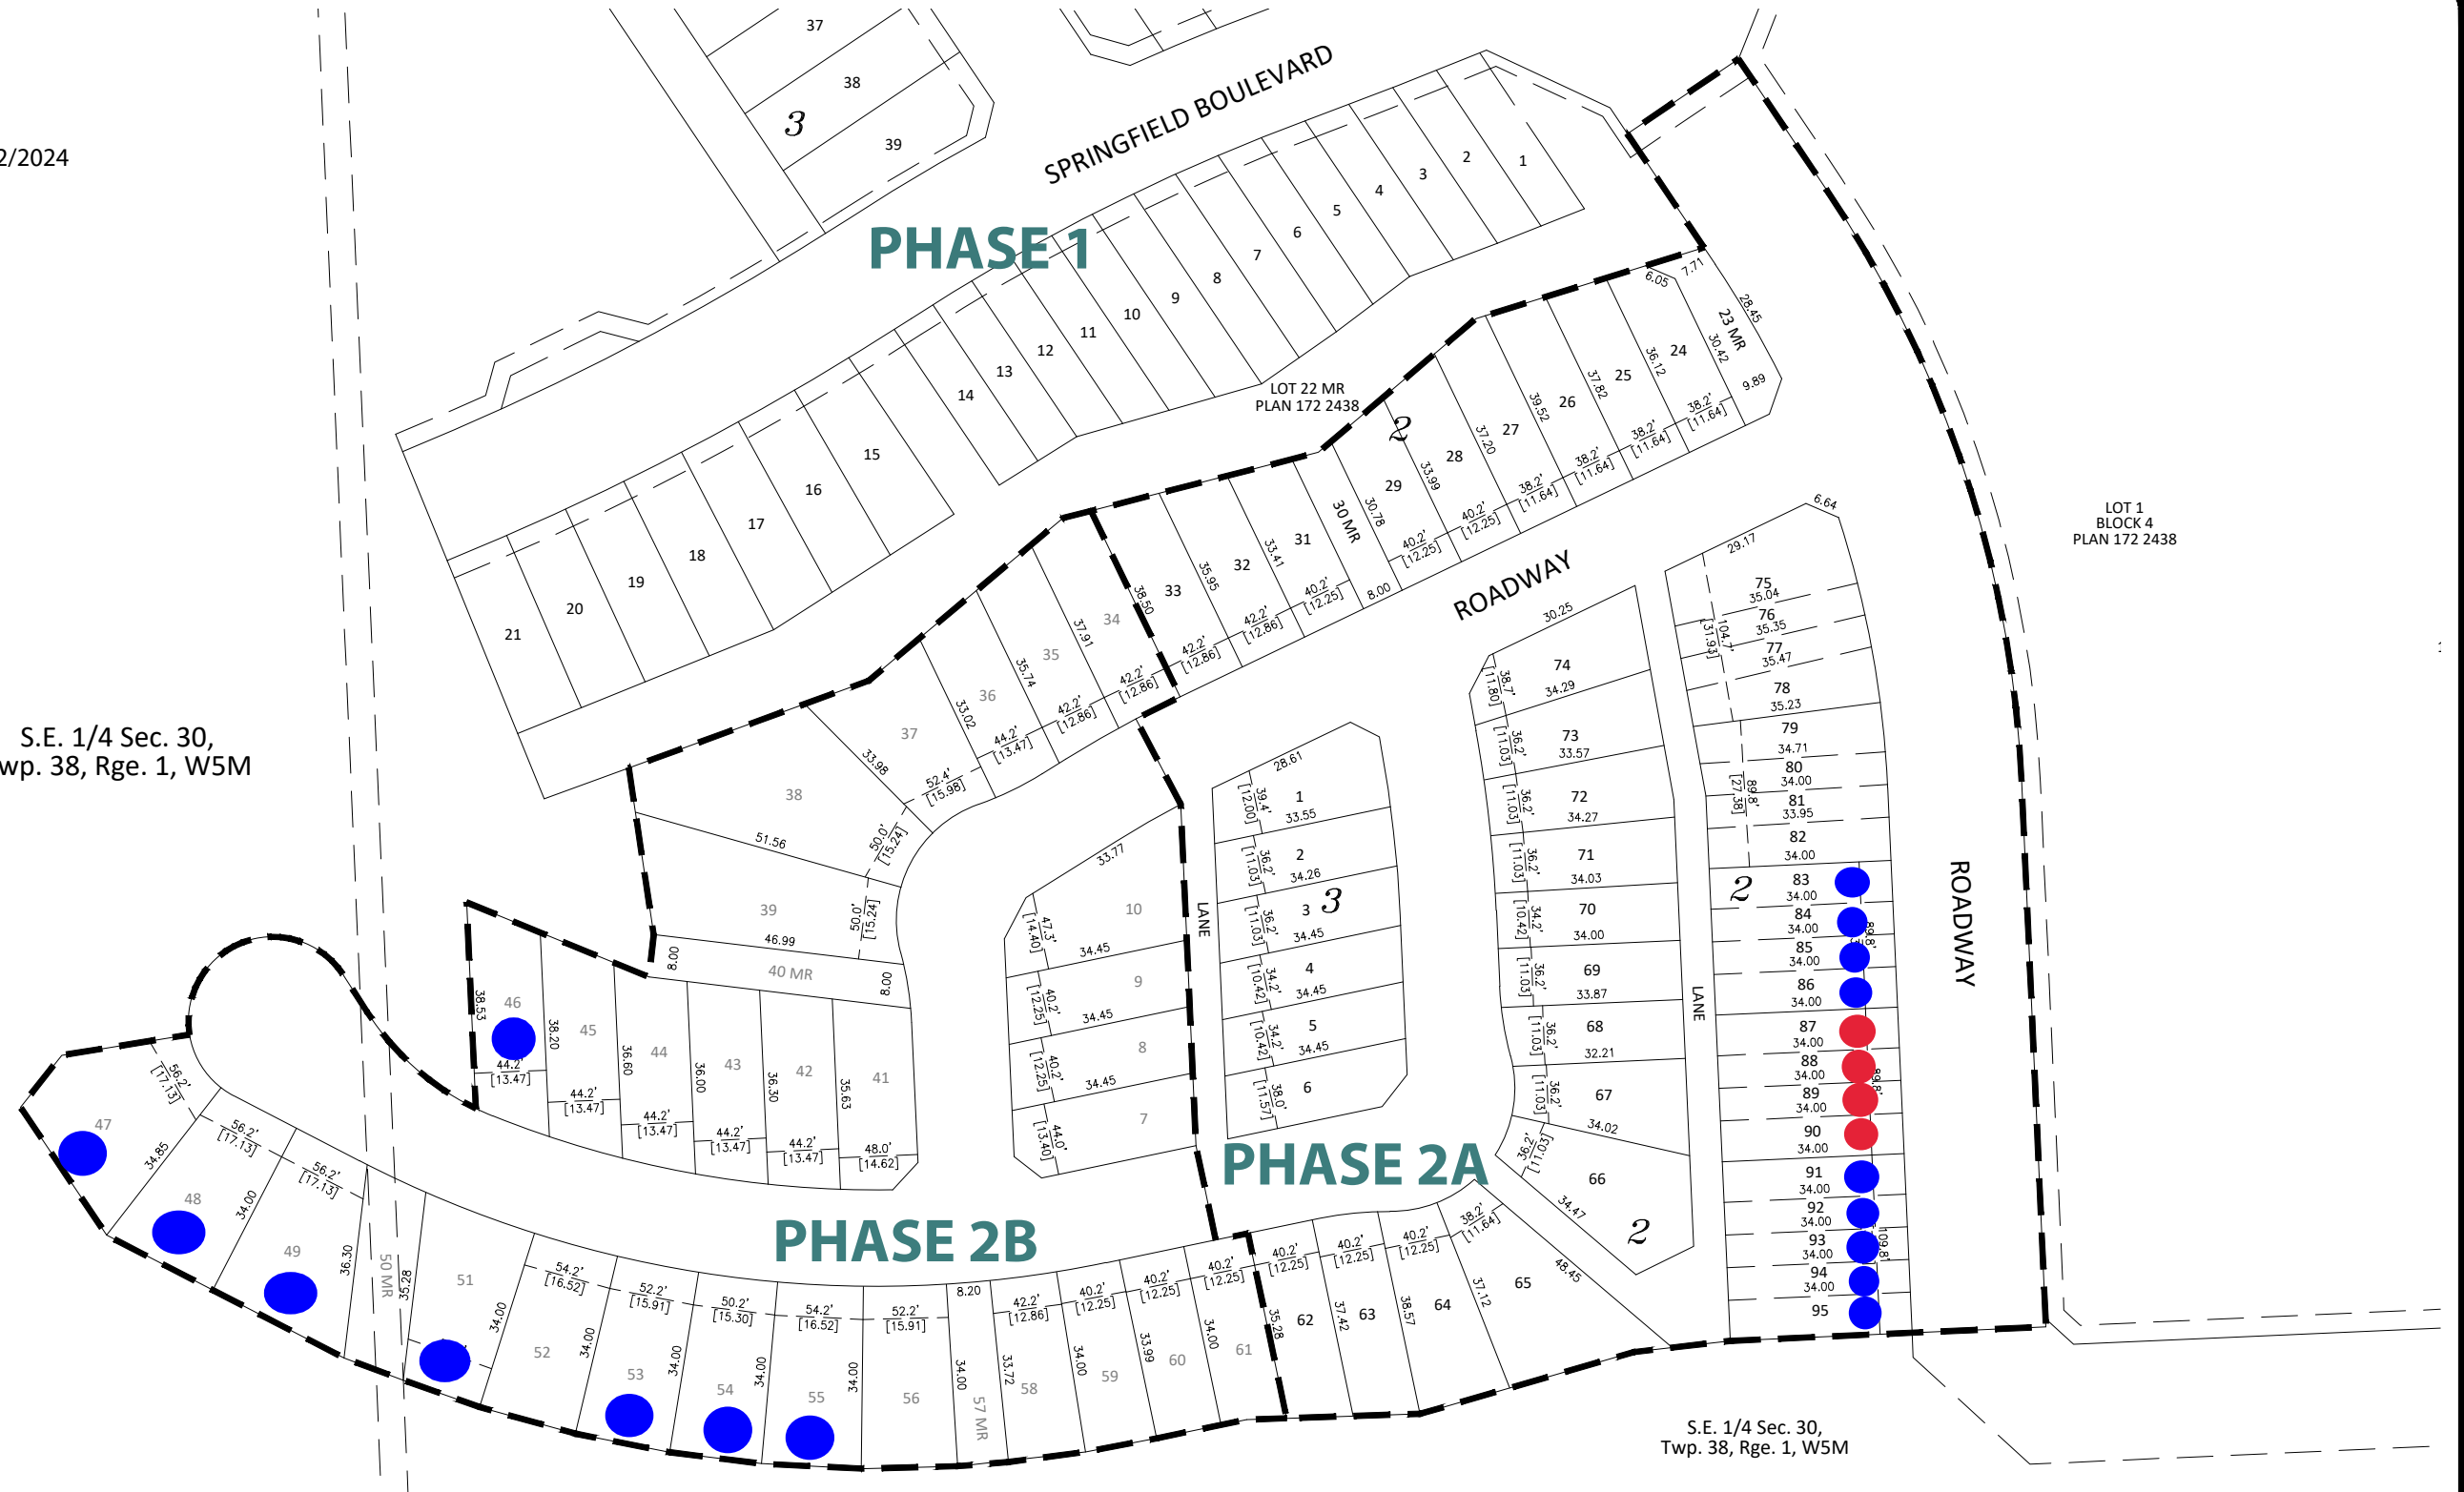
2/2024

SPRINGFIELD BOULEVARD

PHASE 1

37
38
39
3

1 2 3 4 5 6 7 8 9 10 11 12 13 14 15 16 17 18 19 20 21

LOT 22 MR
PLAN 172 2438

2

23 MR
24 25 26 27 28 29 30 MR 31 32 33 34 35 36 37 38 39

6.05 7.71 28.45 30.42 9.89 36.12 37.82 39.52 37.20 33.99 30.78 35.95 33.41 38.50 37.91 35.74 33.02 33.98

38.2' [11.64] 38.2' [11.64] 38.2' [11.64] 38.2' [11.64] 40.2' [12.25] 40.2' [12.25] 40.2' [12.25] 42.2' [12.86] 42.2' [12.86] 42.2' [12.86] 42.2' [12.86] 44.2' [13.47] 52.4' [15.98] 8.00

ROADWAY

LOT 1
BLOCK 4
PLAN 172 2438

S.E. 1/4 Sec. 30,
Twp. 38, Rge. 1, W5M

51.56
50.0' [15.24]
50.0' [15.24]
46.99
40 MR
8.00
8.00

29.17 6.64
75 35.04
76 35.35
77 35.47
78 35.23
79 34.71
80 34.00
81 33.95
82 34.00
2
83 34.00
84 34.00
85 34.00
86 34.00
87 34.00
88 34.00
89 34.00
90 34.00
91 34.00
92 34.00
93 34.00
94 34.00
95

104.7' [31.93]
89.8' [27.38]
89.8'
89.8'
109.8'

ROADWAY

LANE

30.25
74 34.29
73 33.57
72 34.27
71 34.03
70 34.00
69 33.87
68 32.21
67 34.02
66 34.47
65 48.45
2

38.7' [11.80]
36.2' [11.03]
36.2' [11.03]
36.2' [11.03]
34.2' [10.42]
36.2' [11.03]
36.2' [11.03]
36.2' [11.03]
36.2' [11.03]

28.61
1 33.55
2 34.26
3 34.45
3
4 34.45
5 34.45
6

39.4' [12.00]
36.2' [11.03]
36.2' [11.03]
34.2' [10.42]
34.2' [10.42]
38.0' [11.57]

33.77
10 34.45
9 34.45
8 34.45
7

47.3' [14.40]
40.2' [12.25]
40.2' [12.25]
44.0' [13.40]

LANE

PHASE 2A

46 38.53 44.2' [13.47]
45 38.20 44.2' [13.47]
44 36.60 44.2' [13.47]
43 36.00 44.2' [13.47]
42 36.30 44.2' [13.47]
41 35.63 48.0' [14.62]

47 34.85
56.2' [17.13]
56.2' [17.13]
48 34.00
56.2' [17.13]
49 36.30
50 MR 35.28
51 34.00
52 34.00
53 34.00
54 34.00
55 34.00
56 34.00
57 MR
58 33.72
59 34.00
60 33.99
61 34.00
62 35.28
63 37.42
64 38.57
65 37.12

54.2' [16.52]
52.2' [15.91]
50.2' [15.30]
54.2' [16.52]
52.2' [15.91]
8.20
42.2' [12.86]
40.2' [12.25]
40.2' [12.25]
40.2' [12.25]
40.2' [12.25]
40.2' [12.25]
40.2' [12.25]
38.2' [11.64]

PHASE 2B

S.E. 1/4 Sec. 30,
Twp. 38, Rge. 1, W5M